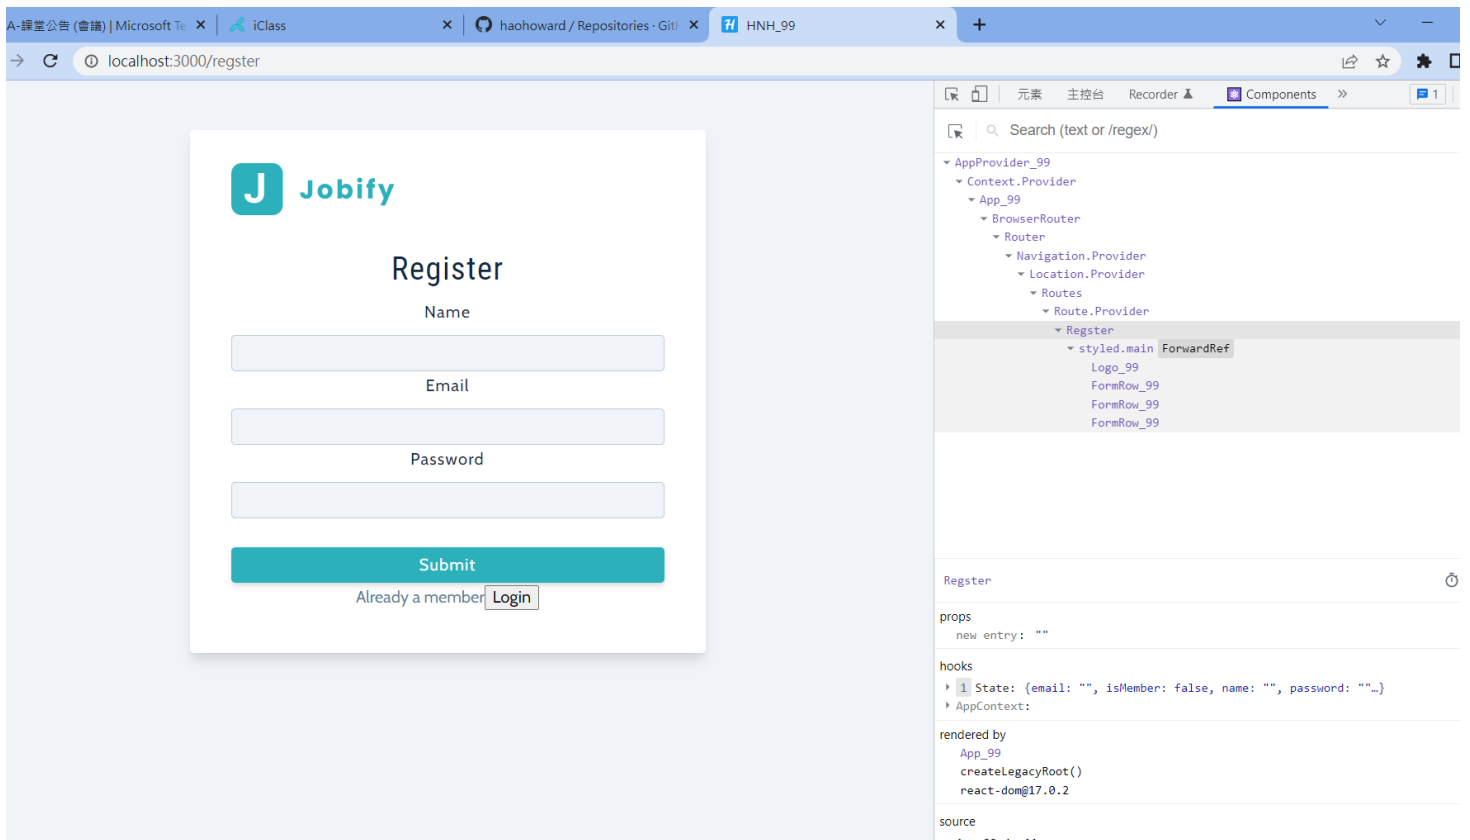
A-課堂公告 (會議) | Microsoft Te ✕ | iClass ✕ | haohoward / Repositories · Git ✕ | HNH_99 ✕ | +

localhost:3000/regster

元素 主控台 Recorder Components » 1

Search (text or /regex/)

AppProvider_99
Context.Provider
App_99
BrowserRouter
Router
Navigation.Provider
Location.Provider
Routes
Route.Provider
Regster
styled.main ForwardRef
Logo_99
FormRow_99
FormRow_99
FormRow_99

Regster

props
new entry: ""

hooks
1 State: {email: "", isMember: false, name: "", password: ""…}
AppContext:

rendered by
App_99
createLegacyRoot()
react-dom@17.0.2

source

J Jobify

Register

Name

Email

Password

Submit

Already a member Login